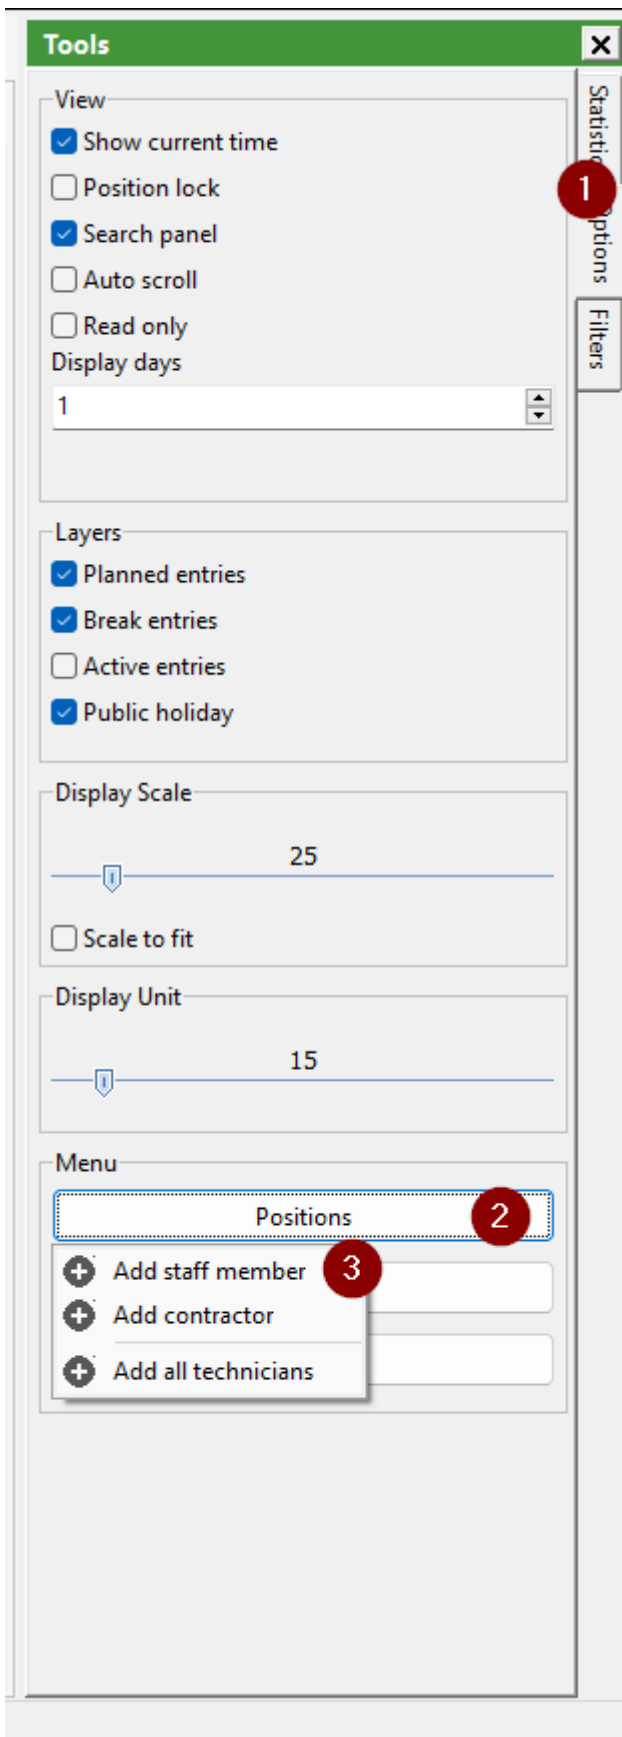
Tools

View

Show current time

Position lock

Search panel

Auto scroll

Read only

Display days

1

Statisti

1

ptions

Filters

Layers

Planned entries

Break entries

Active entries

Public holiday

Display Scale

25

Scale to fit

Display Unit

15

Menu

Positions

2

Add staff member

3

Add contractor

Add all technicians